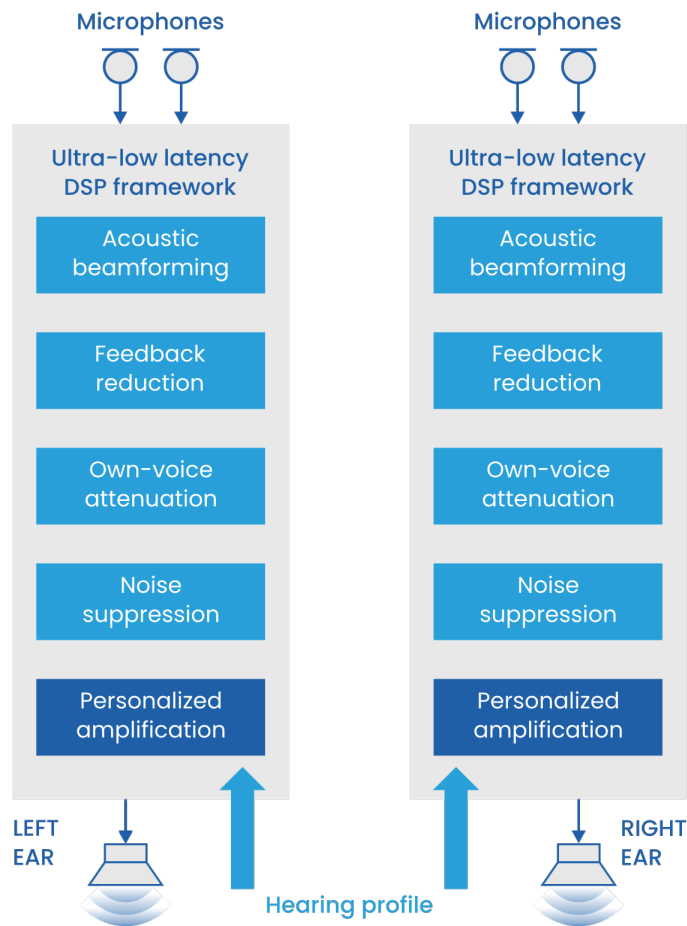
Microphones

Ultra-low latency DSP framework

Acoustic beamforming

Feedback reduction

Own-voice attenuation

Noise suppression

Personalized amplification

LEFT EAR

Microphones

Ultra-low latency DSP framework

Acoustic beamforming

Feedback reduction

Own-voice attenuation

Noise suppression

Personalized amplification

RIGHT EAR

Hearing profile